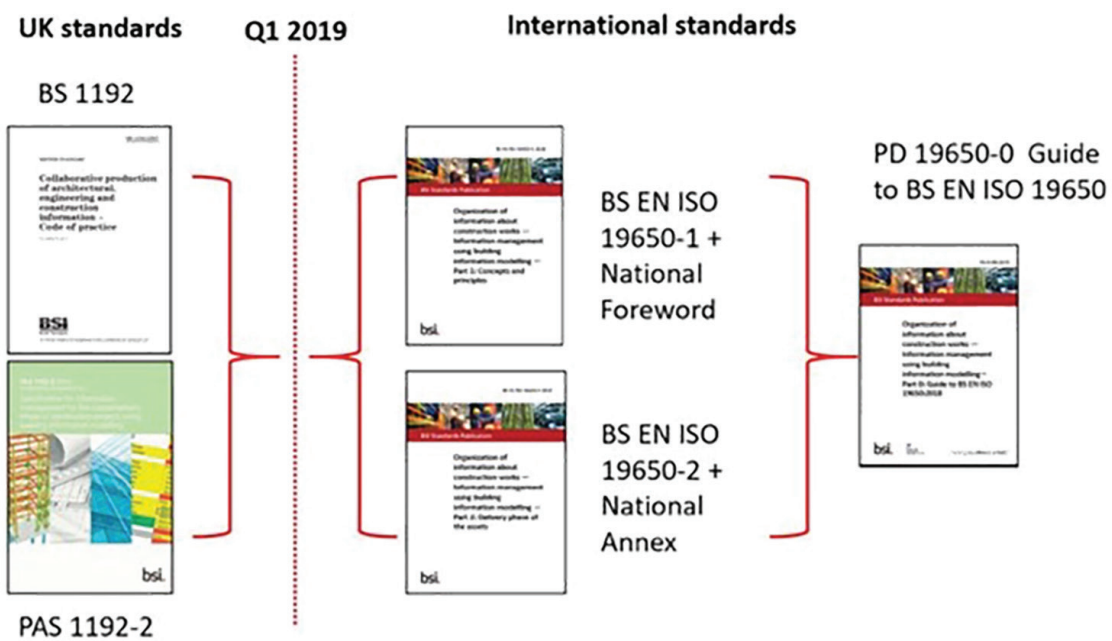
UK standards

Q1 2019

International standards

BS 1192

Collaborative production of architectural, engineering and construction information – Code of practice

BSI

PAS 1192-2

bsi.

BSI Standards Publication

Organization of information about construction works — Information management using building information modelling — Part 1: Concepts and principles

bsi.

BS EN ISO 19650-1 + National Foreword

BSI Standards Publication

Organization of information about construction works — Information management using building information modelling — Part 2: Delivery phase of the assets

bsi.

BS EN ISO 19650-2 + National Annex

PD 19650-0 Guide to BS EN ISO 19650

BSI Standards Publication

Organization of information about construction works — Information management using building information modelling — Part 0: Guide to BS EN ISO 19650:2018

bsi.